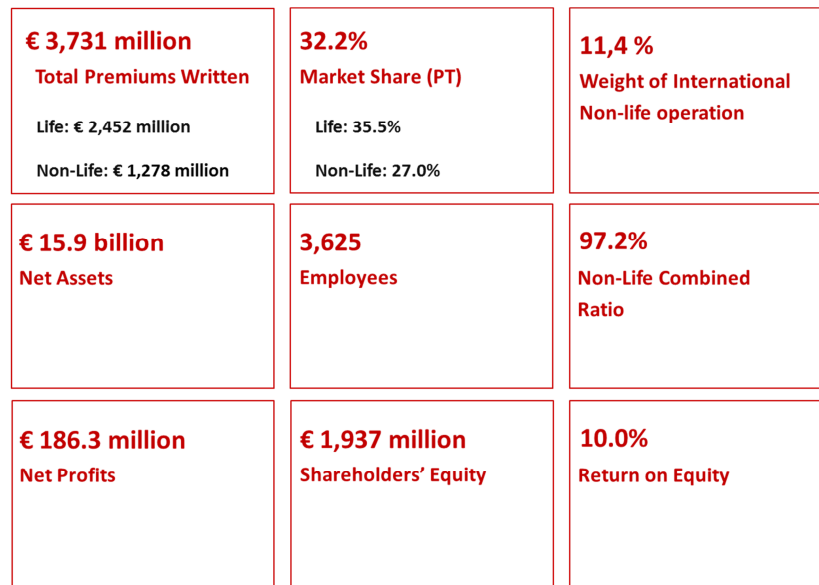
€ 3,731 million
Total Premiums Written

Life: € 2,452 million

Non-Life: € 1,278 million

32.2%
Market Share (PT)

Life: 35.5%

Non-Life: 27.0%

11,4 %
Weight of International Non-life operation

€ 15.9 billion
Net Assets

3,625
Employees

97.2%
Non-Life Combined Ratio

€ 186.3 million
Net Profits

€ 1,937 million
Shareholders' Equity

10.0%
Return on Equity